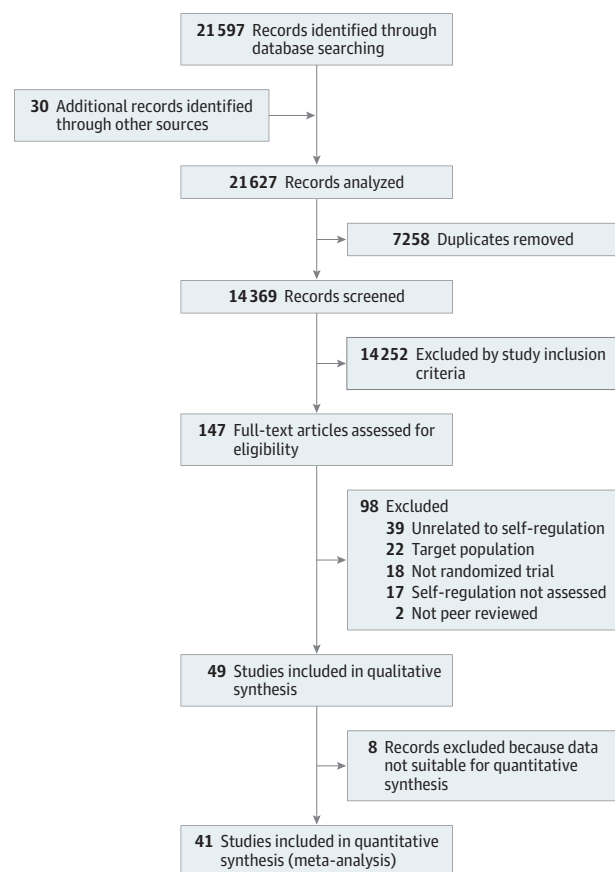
**21 597** Records identified through database searching

**30** Additional records identified through other sources

**21 627** Records analyzed

**7258** Duplicates removed

**14 369** Records screened

**14 252** Excluded by study inclusion criteria

**147** Full-text articles assessed for eligibility

**98** Excluded
**39** Unrelated to self-regulation
**22** Target population
**18** Not randomized trial
**17** Self-regulation not assessed
**2** Not peer reviewed

**49** Studies included in qualitative synthesis

**8** Records excluded because data not suitable for quantitative synthesis

**41** Studies included in quantitative synthesis (meta-analysis)